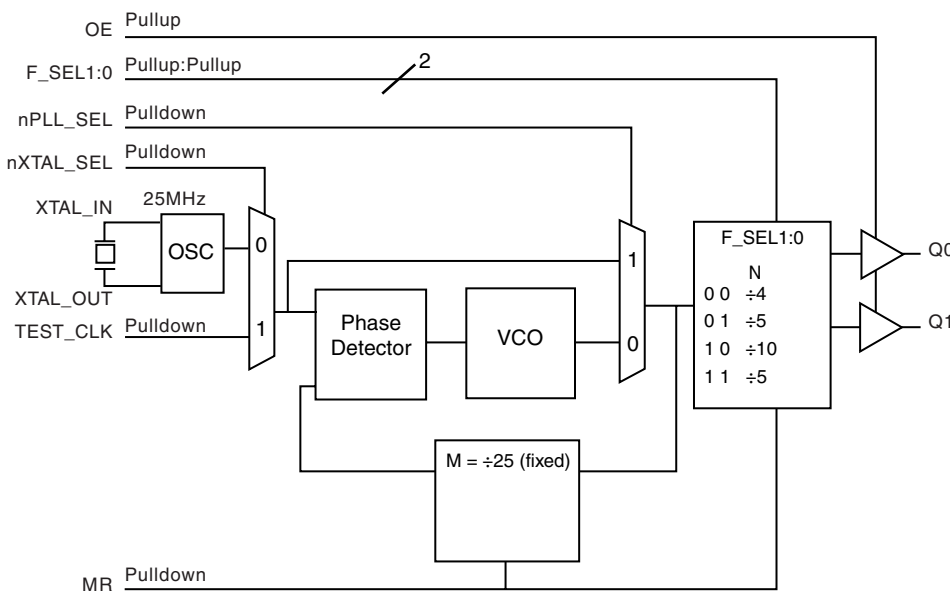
OE Pullup

F_SEL1:0 Pullup:Pullup

2

nPLL_SEL Pulldown

nXTAL_SEL Pulldown

XTAL_IN

25MHz

OSC

XTAL_OUT

TEST_CLK Pulldown

0

1

Phase Detector

VCO

1

0

F_SEL1:0

| | N |
|---|---|
| 0 0 | ÷4 |
| 0 1 | ÷5 |
| 1 0 | ÷10 |
| 1 1 | ÷5 |

Q0

Q1

M = ÷25 (fixed)

MR Pulldown